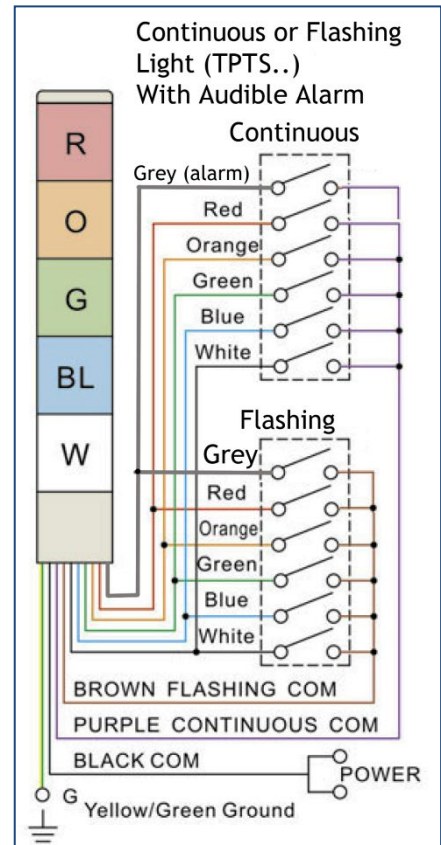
Continuous or Flashing Light (TPTS..) With Audible Alarm

Continuous

R

O

G

BL

W

Grey (alarm)

Red

Orange

Green

Blue

White

Flashing

Grey

Red

Orange

Green

Blue

White

BROWN FLASHING COM

PURPLE CONTINUOUS COM

BLACK COM

POWER

G Yellow/Green Ground